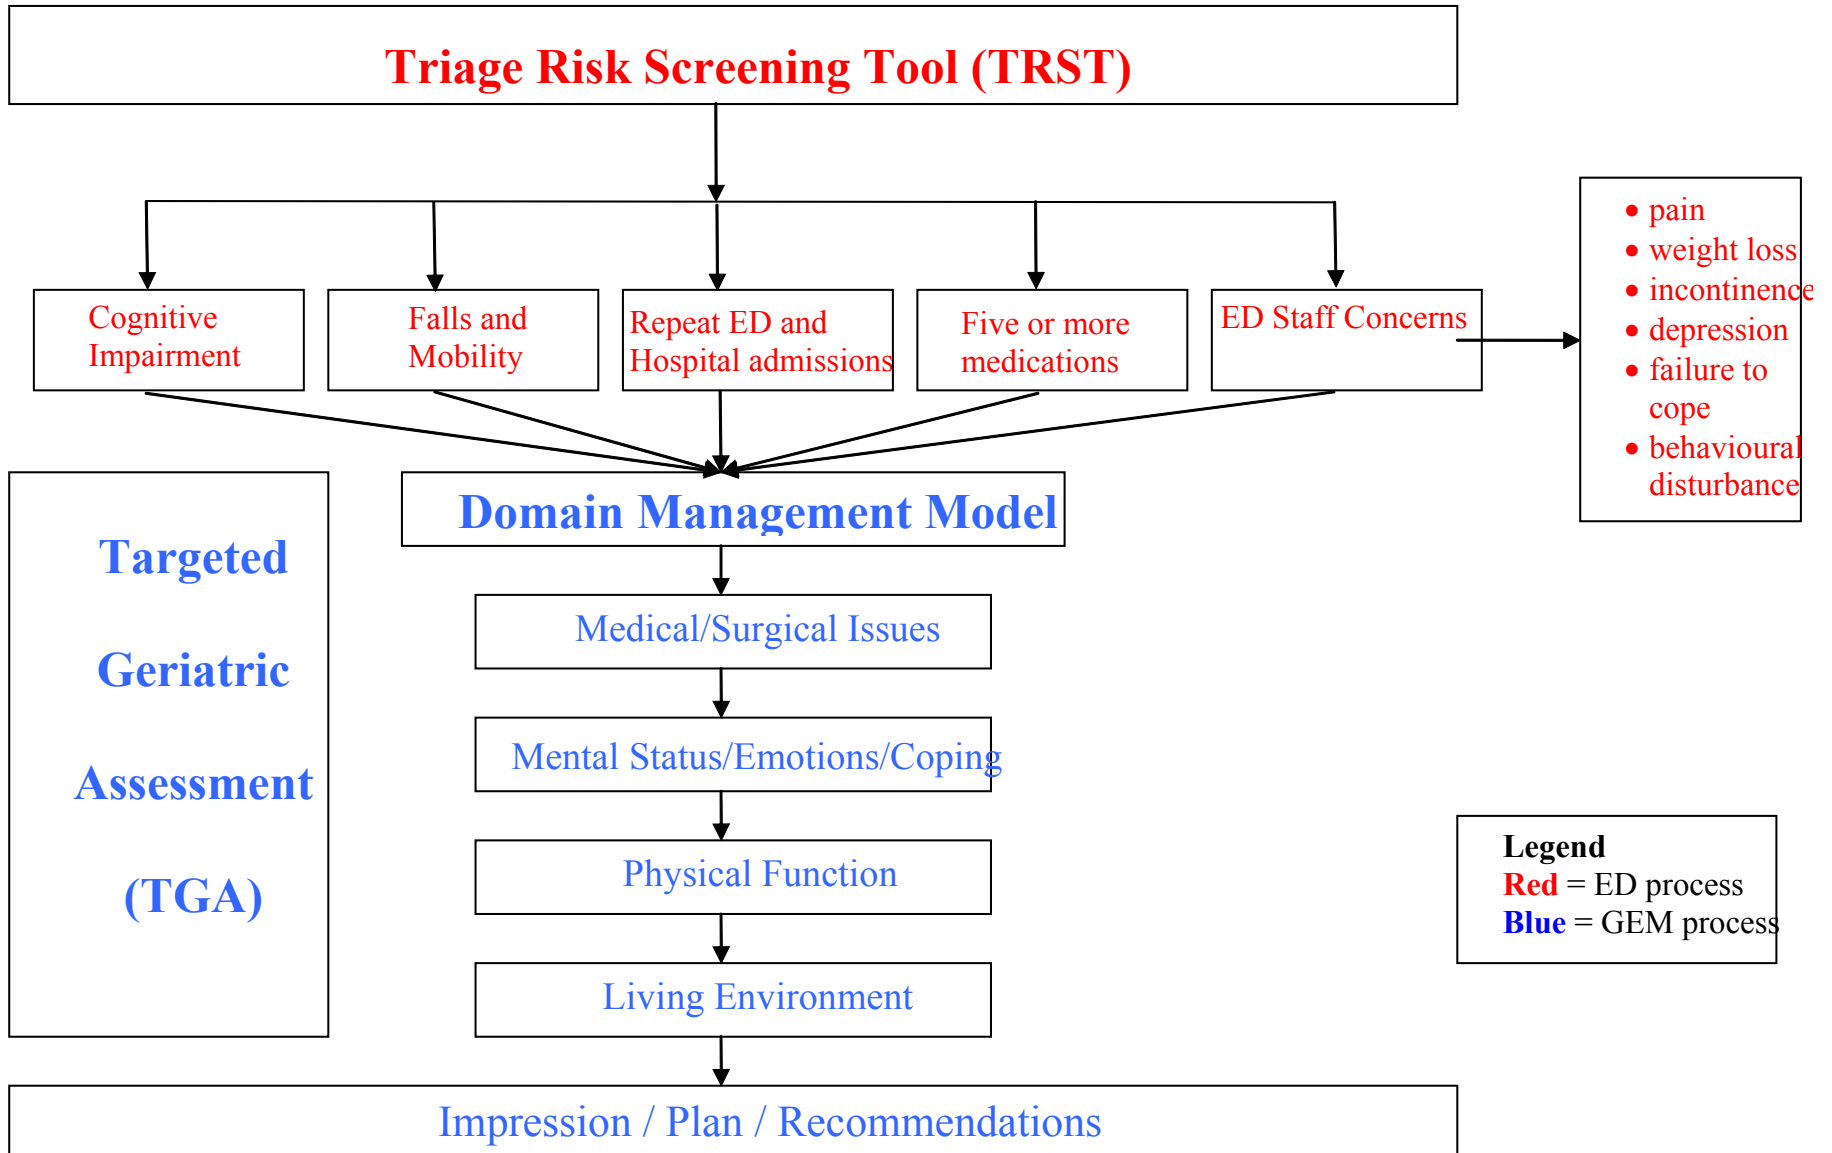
Triage Risk Screening Tool (TRST)

Cognitive Impairment

Falls and Mobility

Repeat ED and Hospital admissions

Five or more medications

ED Staff Concerns

- pain
- weight loss
- incontinence
- depression
- failure to cope
- behavioural disturbance

Targeted Geriatric Assessment (TGA)

Domain Management Model

Medical/Surgical Issues

Mental Status/Emotions/Coping

Physical Function

Living Environment

Legend
Red = ED process
Blue = GEM process

Impression / Plan / Recommendations